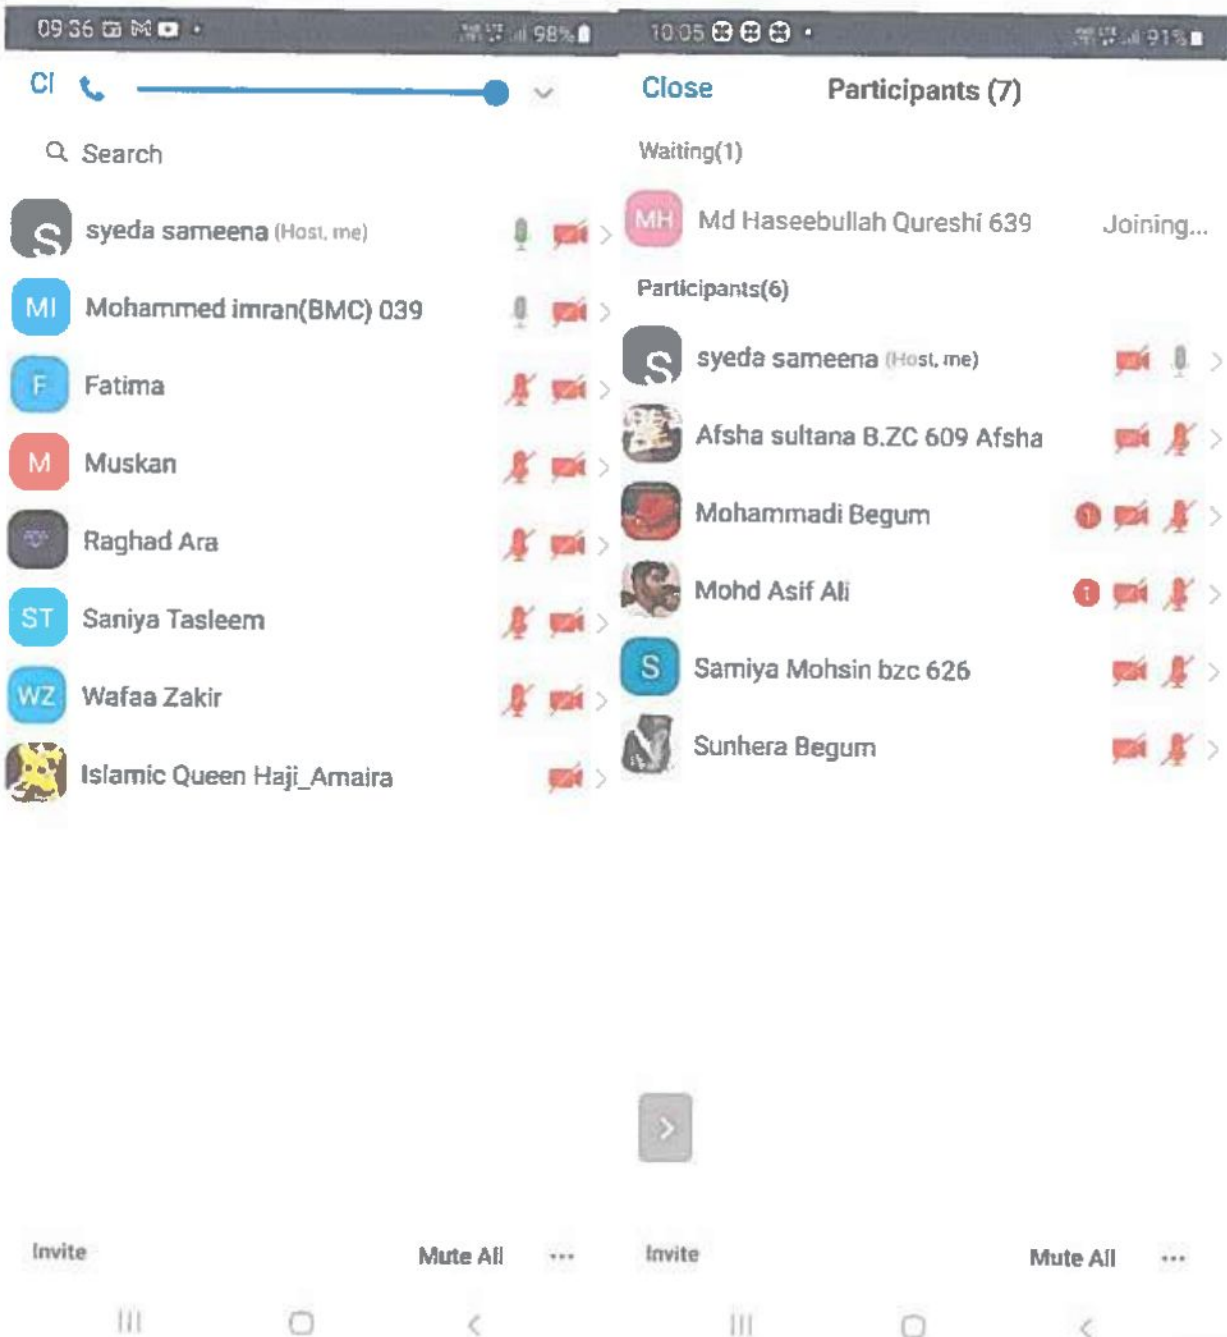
09:36 98%

Cl

Search

S syeda sameena (Host, me)

MI Mohammed imran(BMC) 039

F Fatima

M Muskan

Raghad Ara

ST Saniya Tasleem

WZ Wafaa Zakir

Islamic Queen Haji_Amaira

Invite Mute All ···

10:05 91%

Close Participants (7)

Waiting(1)

MH Md Haseebullah Qureshi 639 Joining...

Participants(6)

S syeda sameena (Host, me)

Afsha sultana B.ZC 609 Afsha

Mohammadi Begum

Mohd Asif Ali

S Samiya Mohsin bzc 626

Sunhera Begum

Invite Mute All ···